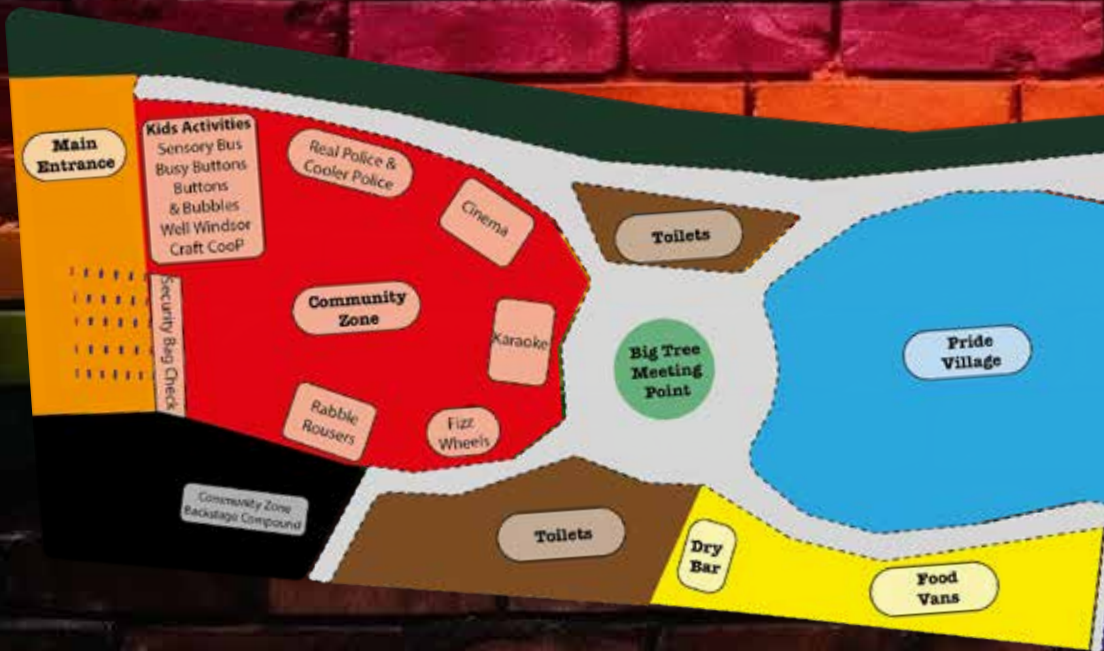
Main Entrance

Kids Activities
Sensory Bus
Busy Buttons
Buttons
& Bubbles
Well Windsor
Craft CooP

Security Bag Check

Real Police & Cooler Police

Cinema

Community Zone

Karaoke

Rabble Rousers

Fizz Wheels

Toilets

Big Tree Meeting Point

Pride Village

Community Zone Backstage Compound

Toilets

Dry Bar

Food Vans